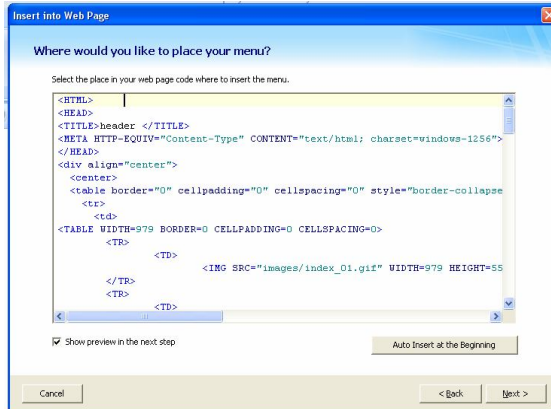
Insert into Web Page

Where would you like to place your menu?

Select the place in your web page code where to insert the menu.

<HTML>
<HEAD>
<TITLE>header </TITLE>
<META HTTP-EQUIV="Content-Type" CONTENT="text/html; charset=windows-1256">
</HEAD>
<div align="center">
<center>
<table border="0" cellpadding="0" cellspacing="0" style="border-collapse
<tr>
<td>
<TABLE WIDTH=979 BORDER=0 CELLPADDING=0 CELLSPACING=0>
<TR>
<TD>
<IMG SRC="images/index_01.gif" WIDTH=979 HEIGHT=55
</TR>
<TR>
<TD>

Show preview in the next step

Auto Insert at the Beginning

Cancel

< Back

Next >